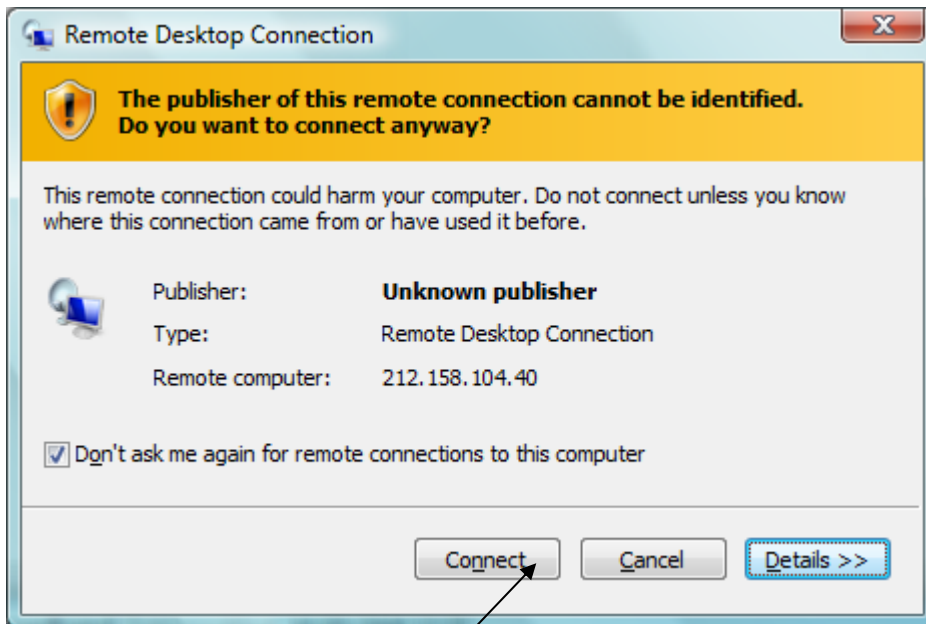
Remote Desktop Connection

The publisher of this remote connection cannot be identified. Do you want to connect anyway?

This remote connection could harm your computer. Do not connect unless you know where this connection came from or have used it before.

| | |
|---|---|
| Publisher: | Unknown publisher |
| Type: | Remote Desktop Connection |
| Remote computer: | 212.158.104.40 |

Don't ask me again for remote connections to this computer

Connect Cancel Details >>